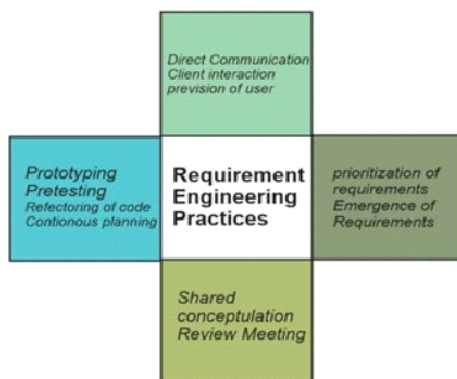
Direct Communication
Client interaction
prevision of user

Prototyping
Pretesting
Refectoring of code
Contionous planning

Requirement Engineering Practices

prioritization of requirements
Emergence of Requirements

Shared conceptulation
Review Meeting